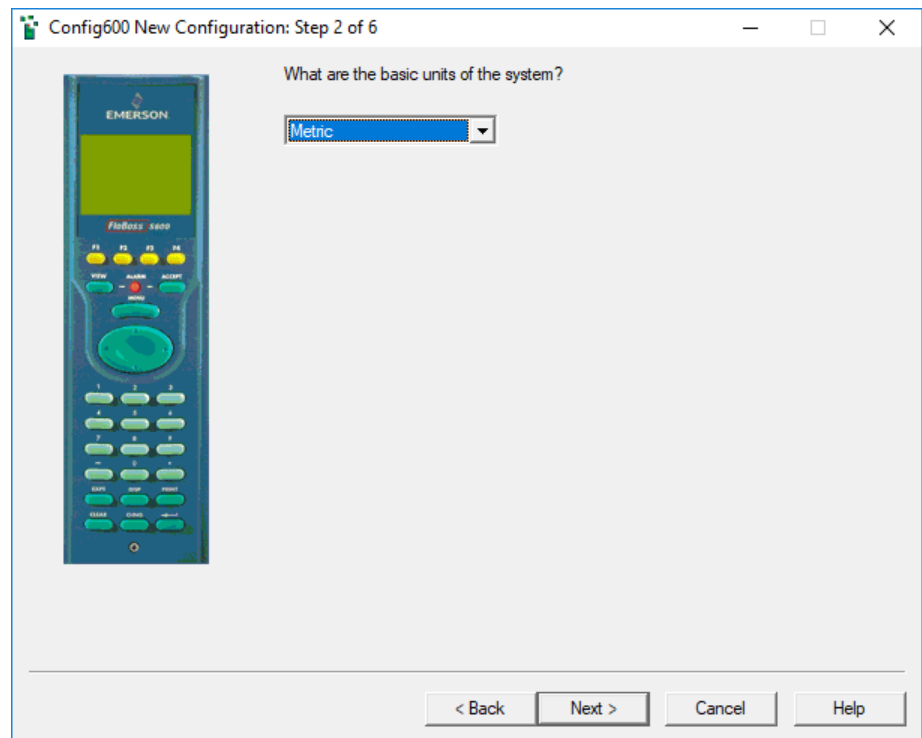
Config600 New Configuration: Step 2 of 6

EMERSON

FloBoss S600

F1 F2 F3 F4

VIEW ALARM ACCEPT

MENU

1 2 3

4 5 6

7 8 9

– 0 .

EXPT DISP PRINT

CLEAR CHNG

What are the basic units of the system?

Metric

< Back

Next >

Cancel

Help